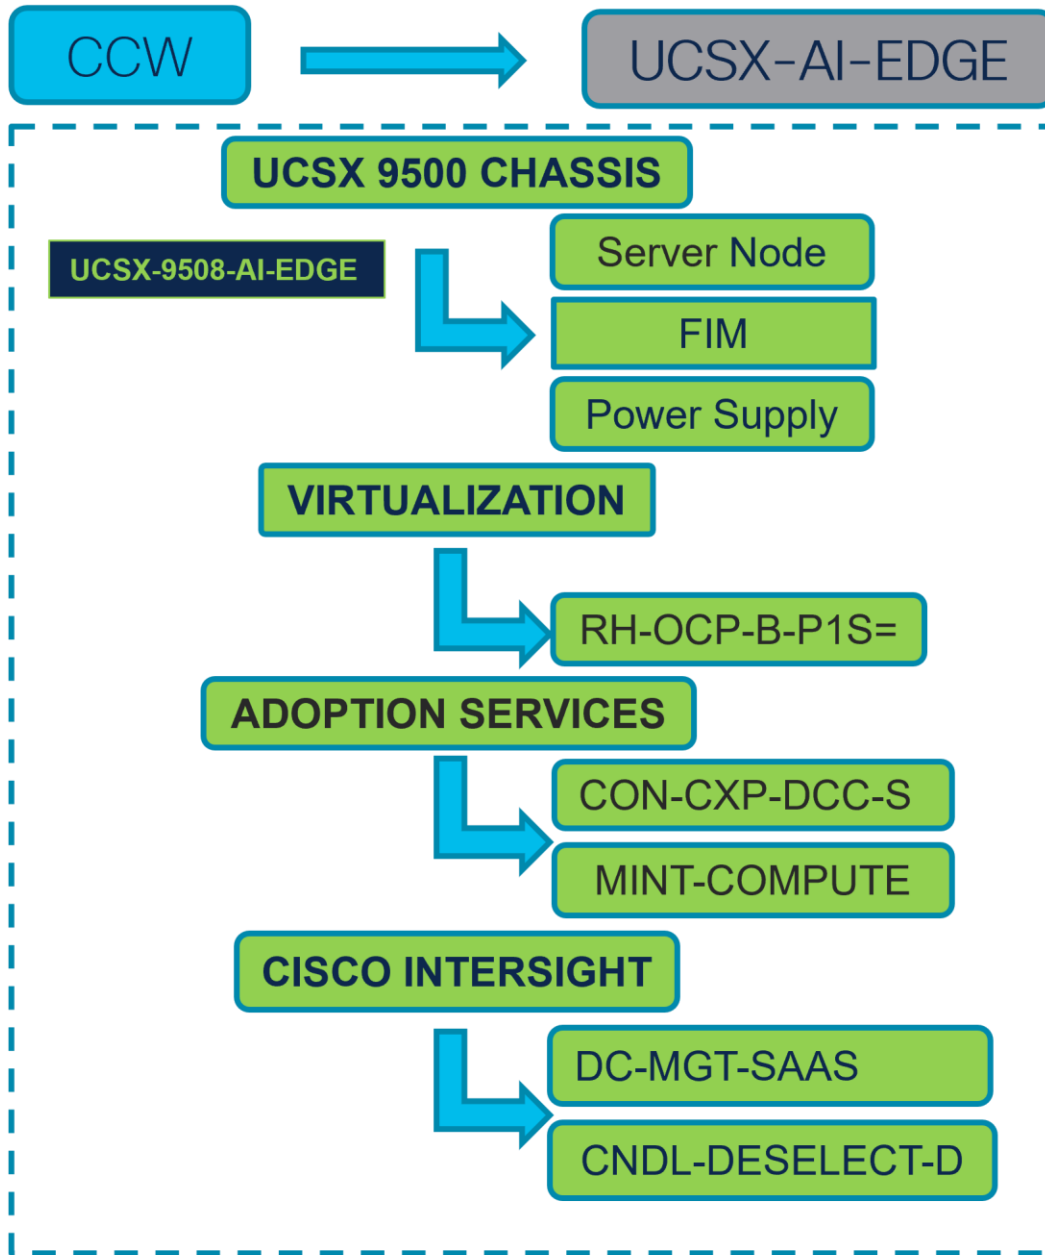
CCW

UCSX-AI-EDGE

UCSX 9500 CHASSIS

UCSX-9508-AI-EDGE

Server Node

FIM

Power Supply

VIRTUALIZATION

RH-OCP-B-P1S=

ADOPTION SERVICES

CON-CXP-DCC-S

MINT-COMPUTE

CISCO INTERSIGHT

DC-MGT-SAAS

CNDL-DESELECT-D